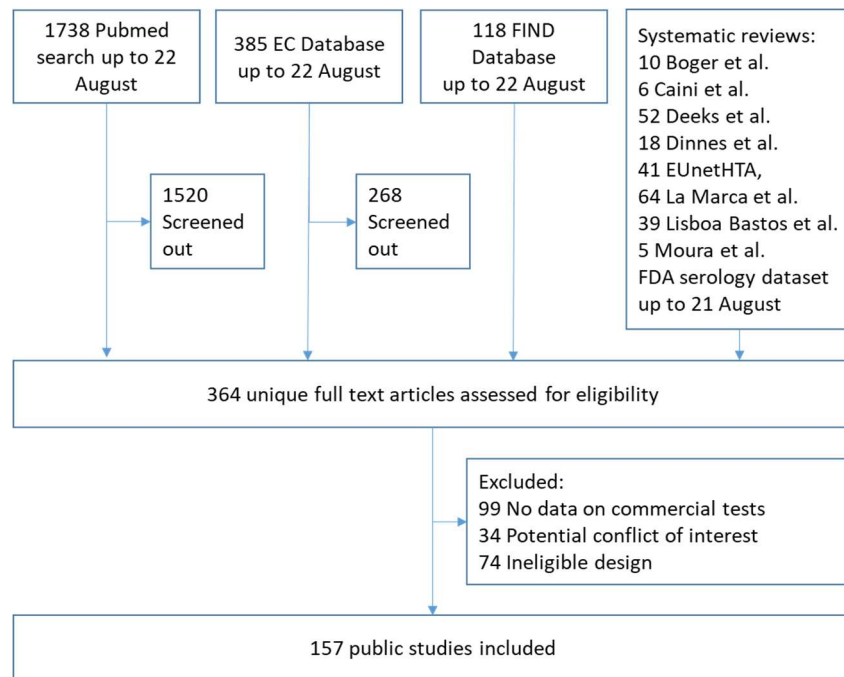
1738 Pubmed search up to 22 August

385 EC Database up to 22 August

118 FIND Database up to 22 August

Systematic reviews:
10 Boger et al.
6 Caini et al.
52 Deeks et al.
18 Dinnes et al.
41 EUnetHTA,
64 La Marca et al.
39 Lisboa Bastos et al.
5 Moura et al.
FDA serology dataset up to 21 August

1520 Screened out

268 Screened out

364 unique full text articles assessed for eligibility

Excluded:
99 No data on commercial tests
34 Potential conflict of interest
74 Ineligible design

157 public studies included